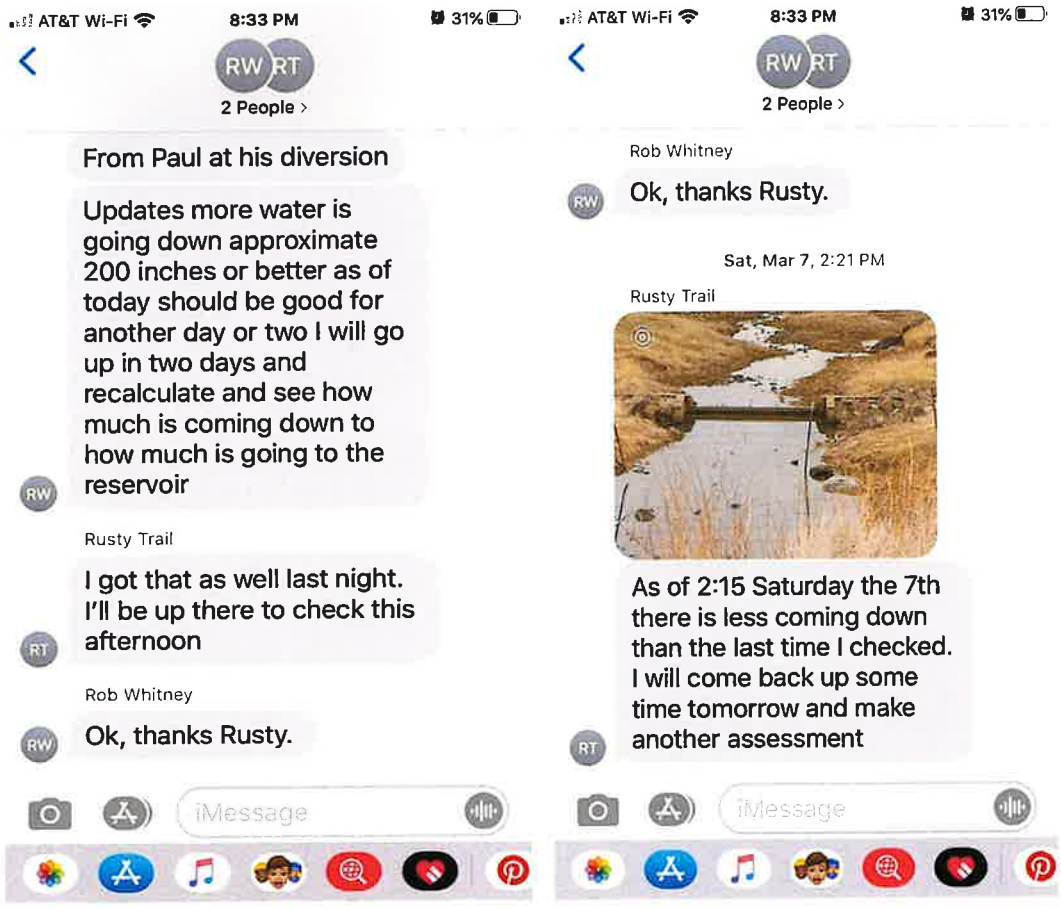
AT&T Wi-Fi 8:33 PM 31%

RW RT
2 People >

From Paul at his diversion

Updates more water is going down approximate 200 inches or better as of today should be good for another day or two I will go up in two days and recalculate and see how much is coming down to how much is going to the reservoir

RW

Rusty Trail

I got that as well last night. I'll be up there to check this afternoon

RT

Rob Whitney

Ok, thanks Rusty.

RW

iMessage

AT&T Wi-Fi 8:33 PM 31%

RW RT
2 People >

Rob Whitney

RW

Ok, thanks Rusty.

Sat, Mar 7, 2:21 PM

Rusty Trail

As of 2:15 Saturday the 7th there is less coming down than the last time I checked. I will come back up some time tomorrow and make another assessment

RT

iMessage